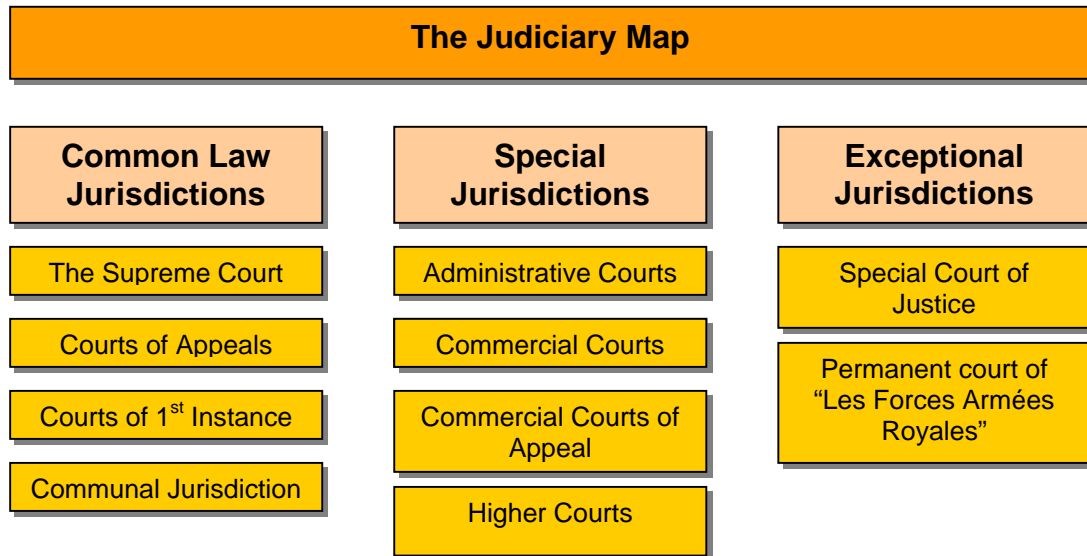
The Judiciary Map

Common Law Jurisdictions

The Supreme Court

Courts of Appeals

Courts of $1^{st}$ Instance

Communal Jurisdiction

Special Jurisdictions

Administrative Courts

Commercial Courts

Commercial Courts of Appeal

Higher Courts

Exceptional Jurisdictions

Special Court of Justice

Permanent court of "Les Forces Armées Royales"